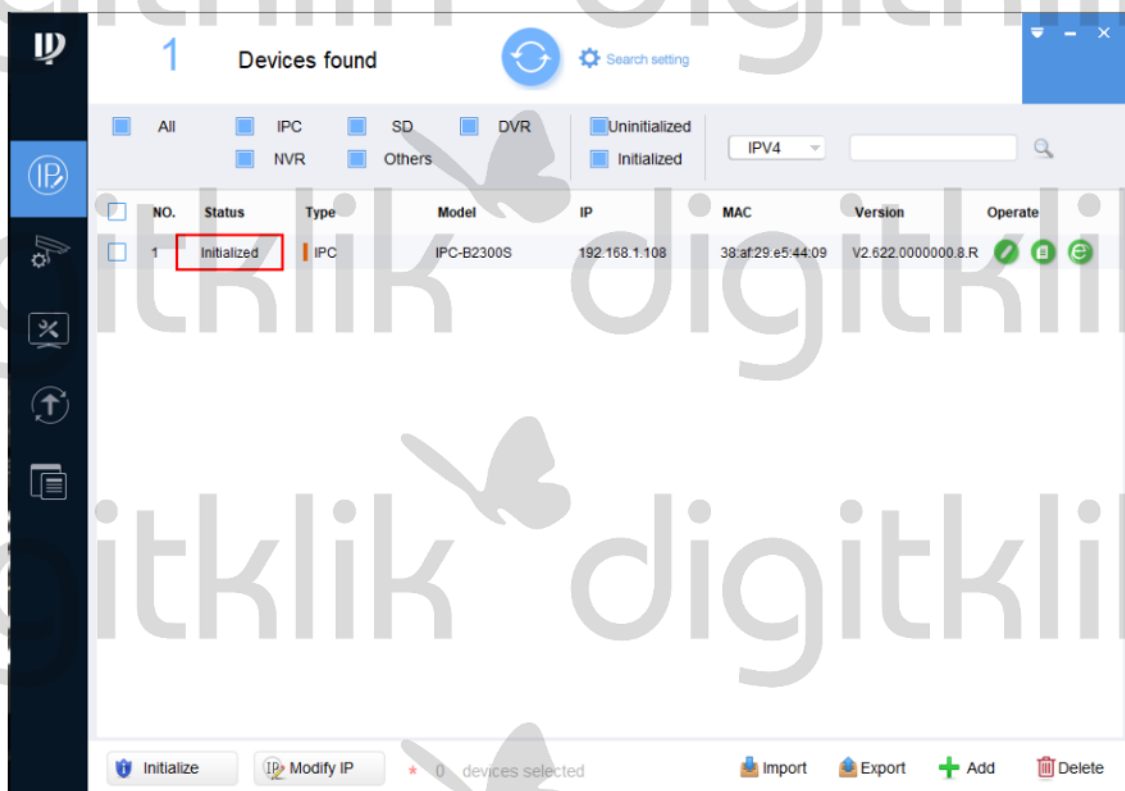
1 Devices found

Search setting

All IPC SD DVR Uninitialized
NVR Others Initialized

IPV4

| | NO. | Status | Type | Model | IP | MAC | Version | Operate |
|---|---|---|---|---|---|---|---|---|
| | 1 | Initialized | IPC | IPC-B2300S | 192.168.1.108 | 38:af:29:e5:44:09 | V2.622.0000000.8.R | |

Initialize Modify IP * 0 devices selected Import Export Add Delete

digitklik digitklik digitklik digitklik